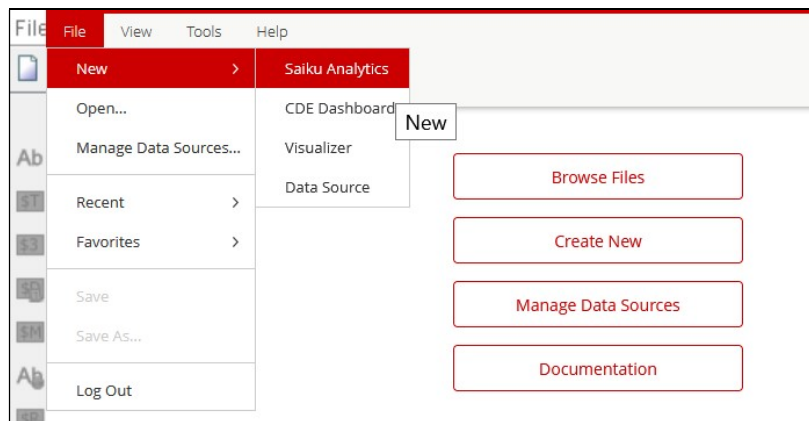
File File View Tools Help

New >
Open...
Manage Data Sources...
Recent >
Favorites >
Save
Save As...
Log Out

Saiku Analytics
CDE Dashboard
Visualizer
Data Source

New

Ab
$T
$3
$M
Ab

Browse Files
Create New
Manage Data Sources
Documentation